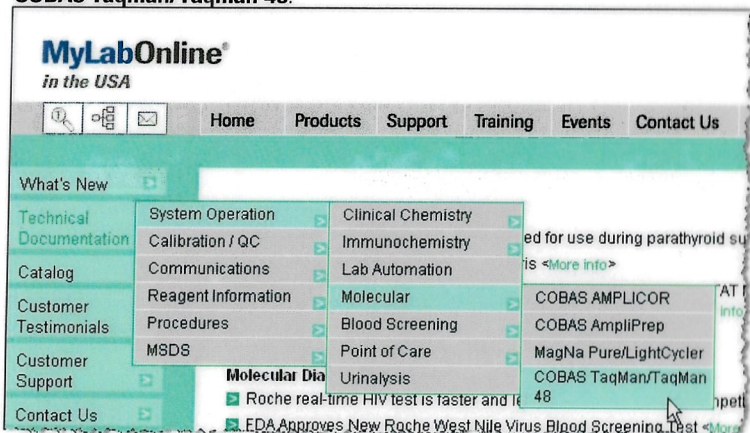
COBAS TaqMan/TaqMan 48.

MyLabOnline®
in the USA

Home Products Support Training Events Contact Us

What's New
Technical Documentation
Catalog
Customer Testimonials
Customer Support
Contact Us

System Operation
Calibration / QC
Communications
Reagent Information
Procedures
MSDS

Clinical Chemistry
Immunochemistry
Lab Automation
Molecular
Blood Screening
Point of Care
Urinalysis

COBAS AMPLICOR
COBAS AmpliPrep
MagNa Pure/LightCycler
COBAS TaqMan/TaqMan 48

ed for use during parathyroid su
is <More info>
AT
info

Molecular Dia
Roche real-time HIV test is faster and le
FDA Approves New Roche West Nile Virus Blood Screening Test <More